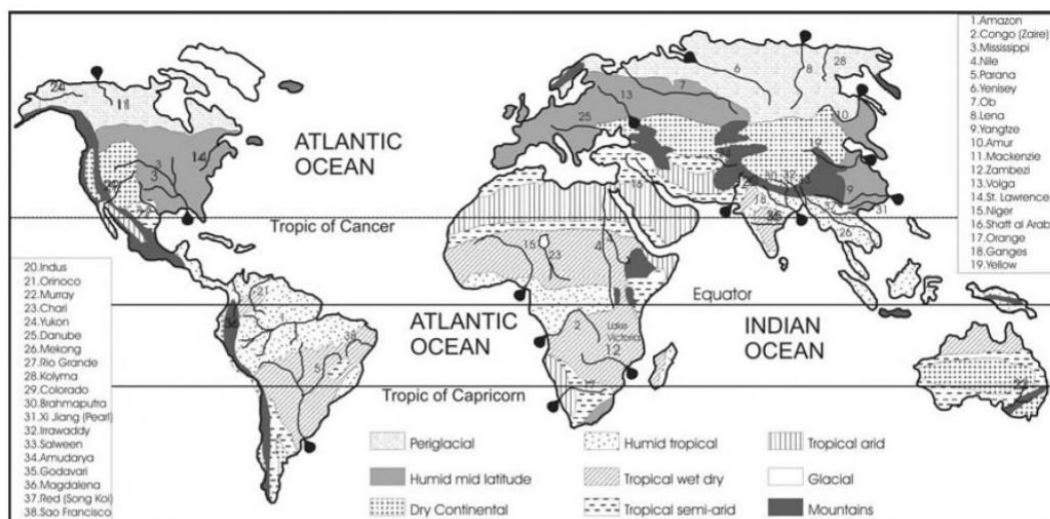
1.Amazon
2.Congo (Zaire)
3.Mississippi
4.Nile
5.Parana
6.Yenisey
7.Ob
8.Lena
9.Yangtze
10.Amur
11.Mackenzie
12.Zambezi
13.Volga
14.St. Lawrence
15.Niger
16.Shatt al Arab
17.Orange
18.Ganges
19.Yellow

20.Indus
21.Orinoco
22.Murray
23.Chari
24.Yukon
25.Danube
26.Mekong
27.Rio Grande
28.Kolyma
29.Colorado
30.Brahmaputra
31.Xi Jiang (Pearl)
32.Irrawaddy
33.Salween
34.Amudarya
35.Godavari
36.Magdalena
37.Red (Song Koi)
38.Sao Francisco

ATLANTIC OCEAN

Tropic of Cancer

Equator

ATLANTIC OCEAN

INDIAN OCEAN

Tropic of Capricorn

Lake Victoria

24 11 3 3 14 29 27 21 36 38 5 22 13 7 6 8 28 10 25 16 34 20 30 32 9 18 35 33 31 26 37 15 23 4 2 12 17

Periglacial
Humid tropical
Tropical arid
Humid mid latitude
Tropical wet dry
Glacial
Dry Continental
Tropical semi-arid
Mountains